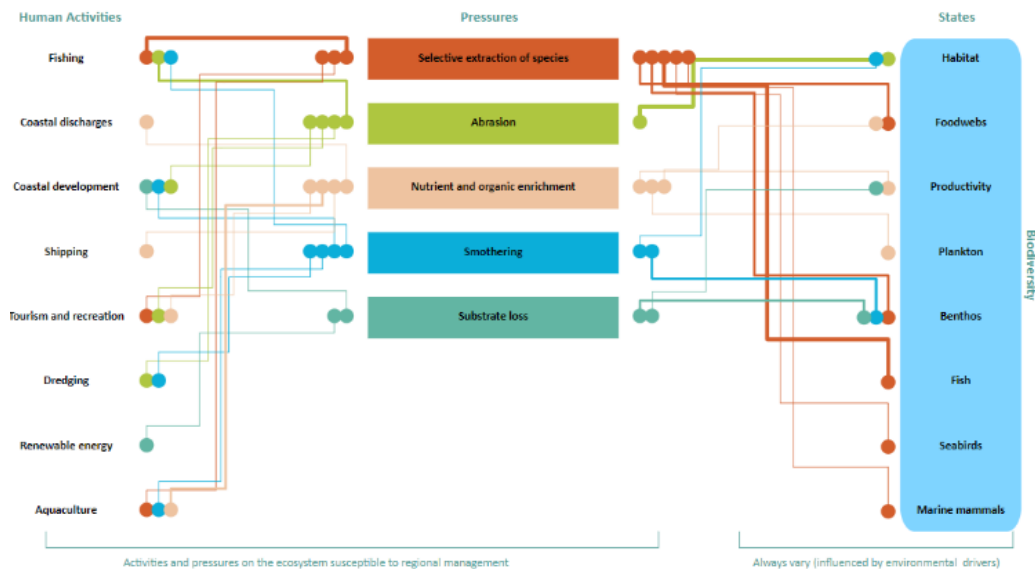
Human Activities

Pressures

States

Fishing

Coastal discharges

Coastal development

Shipping

Tourism and recreation

Dredging

Renewable energy

Aquaculture

Selective extraction of species

Abrasion

Nutrient and organic enrichment

Smothering

Substrate loss

Habitat

Foodwebs

Productivity

Plankton

Benthos

Fish

Seabirds

Marine mammals

Biodiversity

Activities and pressures on the ecosystem susceptible to regional management

Always vary (influenced by environmental drivers)